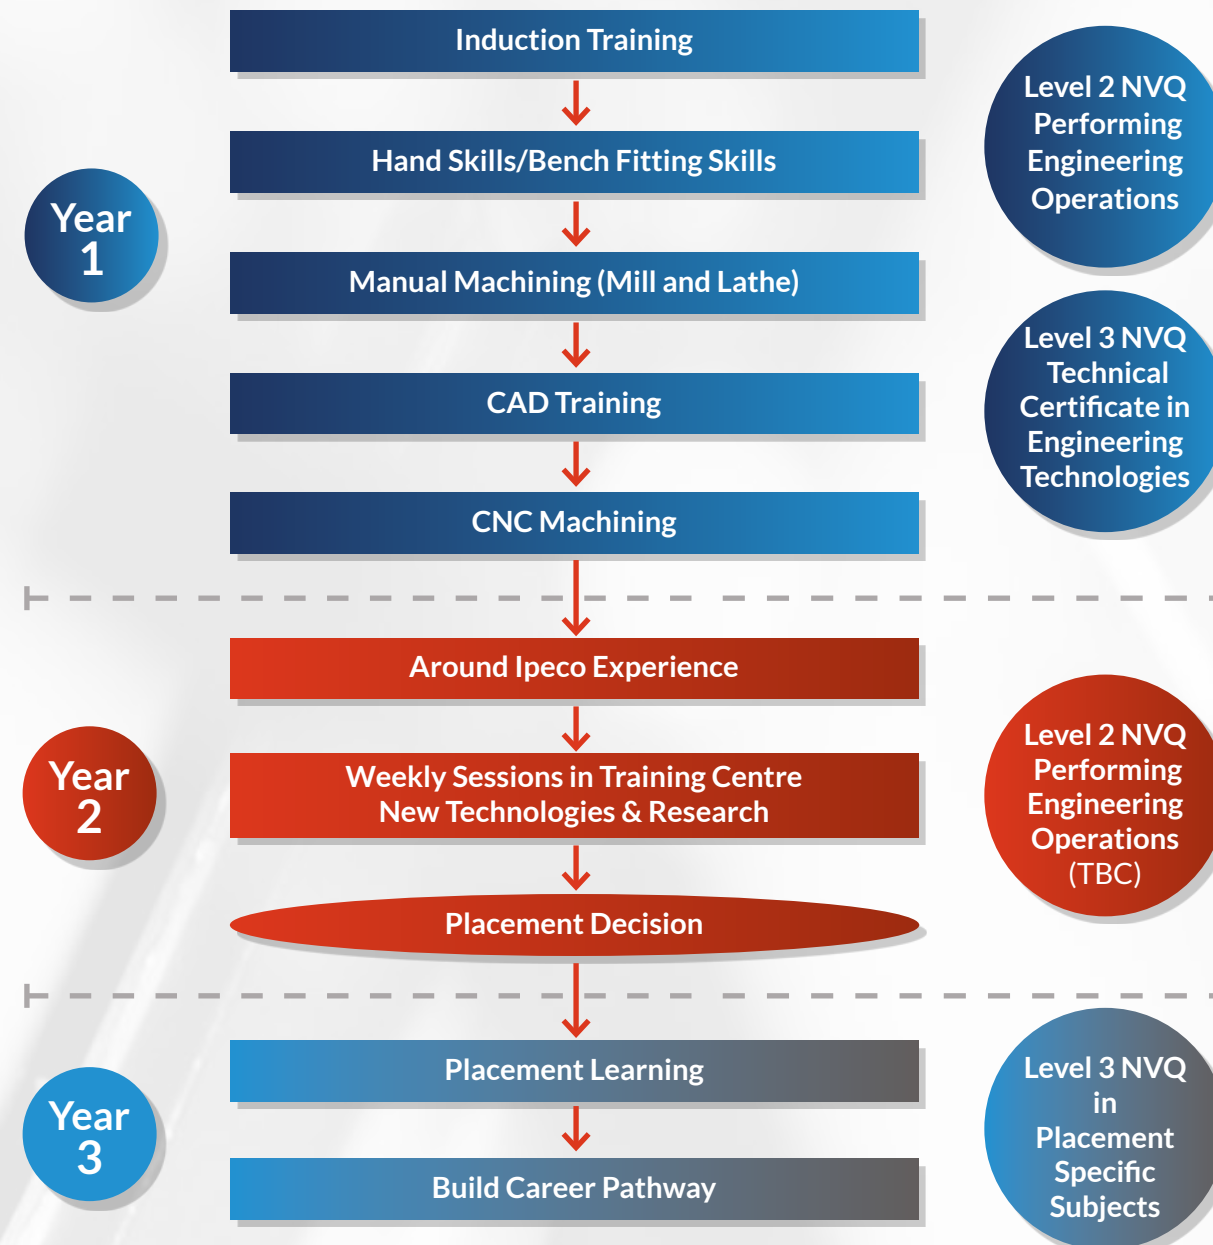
Year 1

Induction Training

Hand Skills/Bench Fitting Skills

Manual Machining (Mill and Lathe)

CAD Training

CNC Machining

Level 2 NVQ Performing Engineering Operations

Level 3 NVQ Technical Certificate in Engineering Technologies

Year 2

Around Ipeco Experience

Weekly Sessions in Training Centre
New Technologies & Research

Placement Decision

Level 2 NVQ Performing Engineering Operations (TBC)

Year 3

Placement Learning

Build Career Pathway

Level 3 NVQ in Placement Specific Subjects